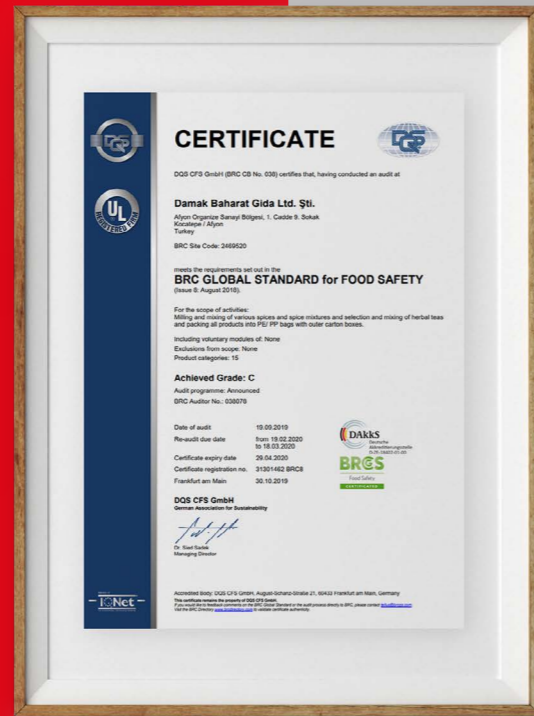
CERTIFICATE

DQS CFS GmbH (BRC CB No. 038) certifies that, having conducted an audit at

Damak Baharat Gida Ltd. Şti.
Afyon Organize Sanayi Bölgesi, 1. Cadde 9. Sokak
Kocatepe / Afyon
Turkey

BRC Site Code: 2469520

meets the requirements set out in the
BRC GLOBAL STANDARD for FOOD SAFETY
(Issue 8: August 2018)

For the scope of activities:
Milling and mixing of various spices and spice mixtures and selection and mixing of herbal teas and packing all products into PE/ PP bags with outer carton boxes.

Including voluntary modules of: None
Exclusions from scope: None
Product categories: 15

Achieved Grade: C
Audit programme: Announced
BRC Auditor No.: 038078

| Date of audit | 19.09.2019 |
|---|---|
| Re-audit due date | from 19.02.2020 to 18.03.2020 |
| Certificate expiry date | 29.04.2020 |
| Certificate registration no. | 31301462 BRC8 |
| Frankfurt am Main | 30.10.2019 |

DAkkS
Deutsche Akkreditierungsstelle
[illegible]

BRCGS
Food Safety
CERTIFICATED

DQS CFS GmbH
German Association for Sustainability

Dr. Sied Sadek
Managing Director

UL
IQNet

Accredited body: DQS CFS GmbH, August-Schanz-Straße 21, 60433 Frankfurt am Main, Germany
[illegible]
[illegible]
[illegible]